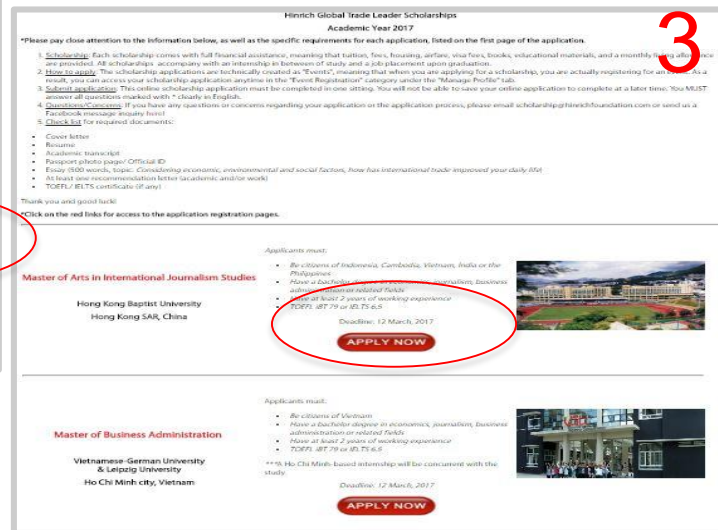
Hinrich Global Trade Leader Scholarships
Academic Year 2017

3

*Please pay close attention to the information below, as well as the specific requirements for each application, listed on the first page of the application.

1. Scholarship: Each scholarship comes with full financial assistance, meaning that tuition, fees, housing, airfare, visa fees, books, educational materials, and a monthly living allowance are provided. All scholarships accompany with an internship in between of study and a job placement upon graduation.
2. How to apply: The scholarship applications are technically created as "Events", meaning that when you are applying for a scholarship, you are actually registering for an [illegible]. As a result, you can access your scholarship application anytime in the "Event Registration" category under the "Manage Profile" tab.
3. Submit application: This online scholarship application must be completed in one sitting. You will not be able to save your online application to complete at a later time. You MUST answer all questions marked with * clearly in English.
4. Questions/Concerns: If you have any questions or concerns regarding your application or the application process, please email scholarship@hinrichfoundation.com or send us a Facebook message inquiry here!
5. Check list for required documents:

- Cover letter
- Resume
- Academic transcript
- Passport photo page/ Official ID
- Essay (500 words, topic: Considering economic, environmental and social factors, how has international trade improved your daily life)
- At least one recommendation letter (academic and/or work)
- TOEFL/ IELTS certificate (if any)

Thank you and good luck!
*Click on the red links for access to the application registration pages.

Master of Arts in International Journalism Studies
Hong Kong Baptist University
Hong Kong SAR, China

Applicants must:
- Be citizens of Indonesia, Cambodia, Vietnam, India or the Philippines
- Have a bachelor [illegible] journalism, business administration or related fields
- Have at least 2 years of working experience
- TOEFL iBT 79 or IELTS 6.5

Deadline: 12 March, 2017
APPLY NOW

Master of Business Administration
Vietnamese-German University & Leipzig University
Ho Chi Minh city, Vietnam

Applicants must:
- Be citizens of Vietnam
- Have a bachelor degree in economics, journalism, business administration or related fields
- Have at least 2 years of working experience
- TOEFL iBT 79 or IELTS 6.5

***Ho Chi Minh-based internship will be concurrent with the study.

Deadline: 12 March, 2017
APPLY NOW